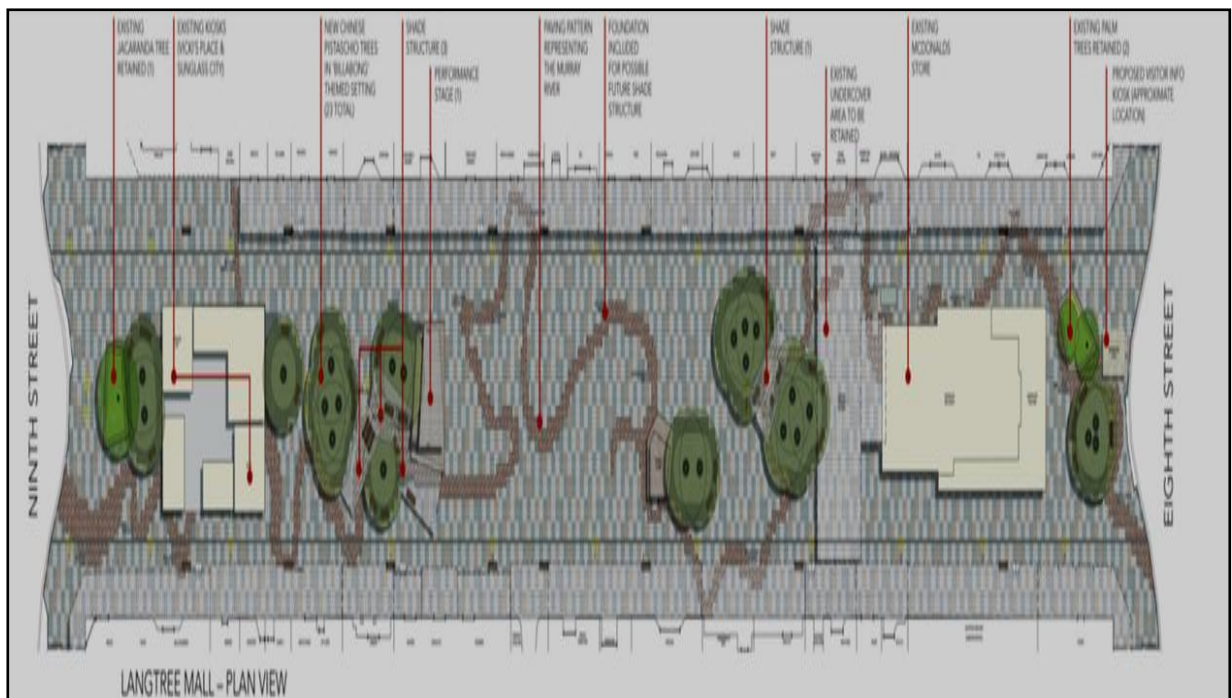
EXISTING JACARANDA TREE RETAINED (1)

EXISTING KIOSKS (VICKI'S PLACE & SUNGLASS CITY)

NEW CHINESE PISTACHIO TREES IN 'BILLABONG' THEMED SETTING (13 TOTAL)

SHADE STRUCTURE (3)

PERFORMANCE STAGE (1)

PAVING PATTERN REPRESENTING THE MURRAY RIVER

FOUNDATION INCLUDED FOR POSSIBLE FUTURE SHADE STRUCTURE

SHADE STRUCTURE (1)

EXISTING UNDERCOVER AREA TO BE RETAINED

EXISTING MCDONALDS STORE

EXISTING PALM TREES RETAINED (2)

PROPOSED VISITOR INFO KIOSK (APPROXIMATE LOCATION)

NINTH STREET

EIGHTH STREET

LANGTREE MALL – PLAN VIEW